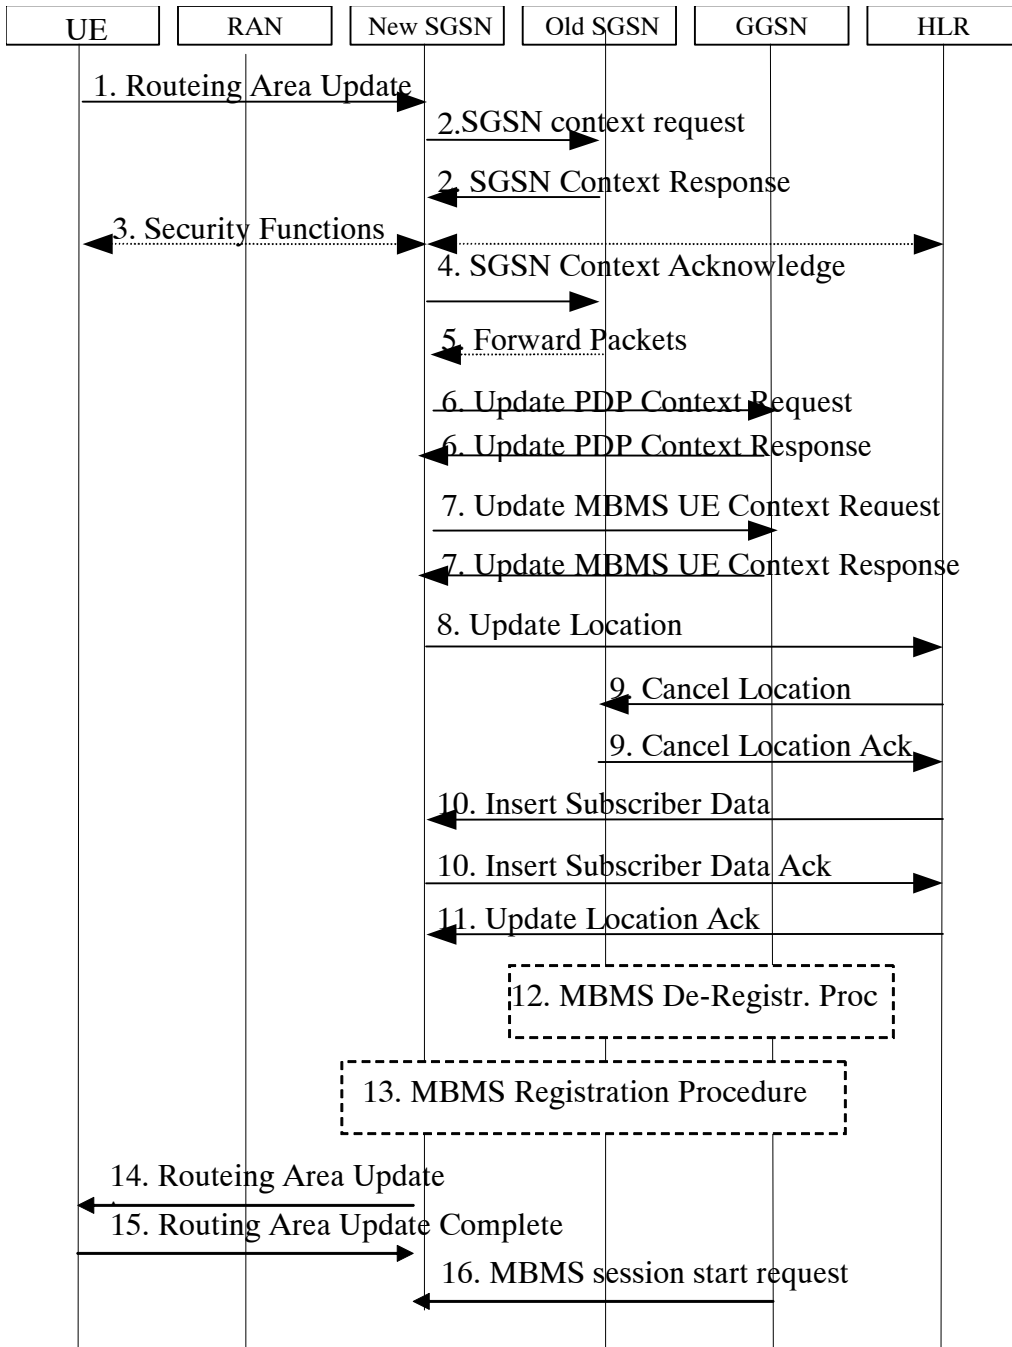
UE

RAN

New SGSN

Old SGSN

GGSN

HLR

1. Routeing Area Update

2.SGSN context request

2. SGSN Context Response

3. Security Functions

4. SGSN Context Acknowledge

5. Forward Packets

6. Update PDP Context Request

6. Update PDP Context Response

7. Update MBMS UE Context Request

7. Update MBMS UE Context Response

8. Update Location

9. Cancel Location

9. Cancel Location Ack

10. Insert Subscriber Data

10. Insert Subscriber Data Ack

11. Update Location Ack

12. MBMS De-Registr. Proc

13. MBMS Registration Procedure

14. Routeing Area Update

15. Routing Area Update Complete

16. MBMS session start request